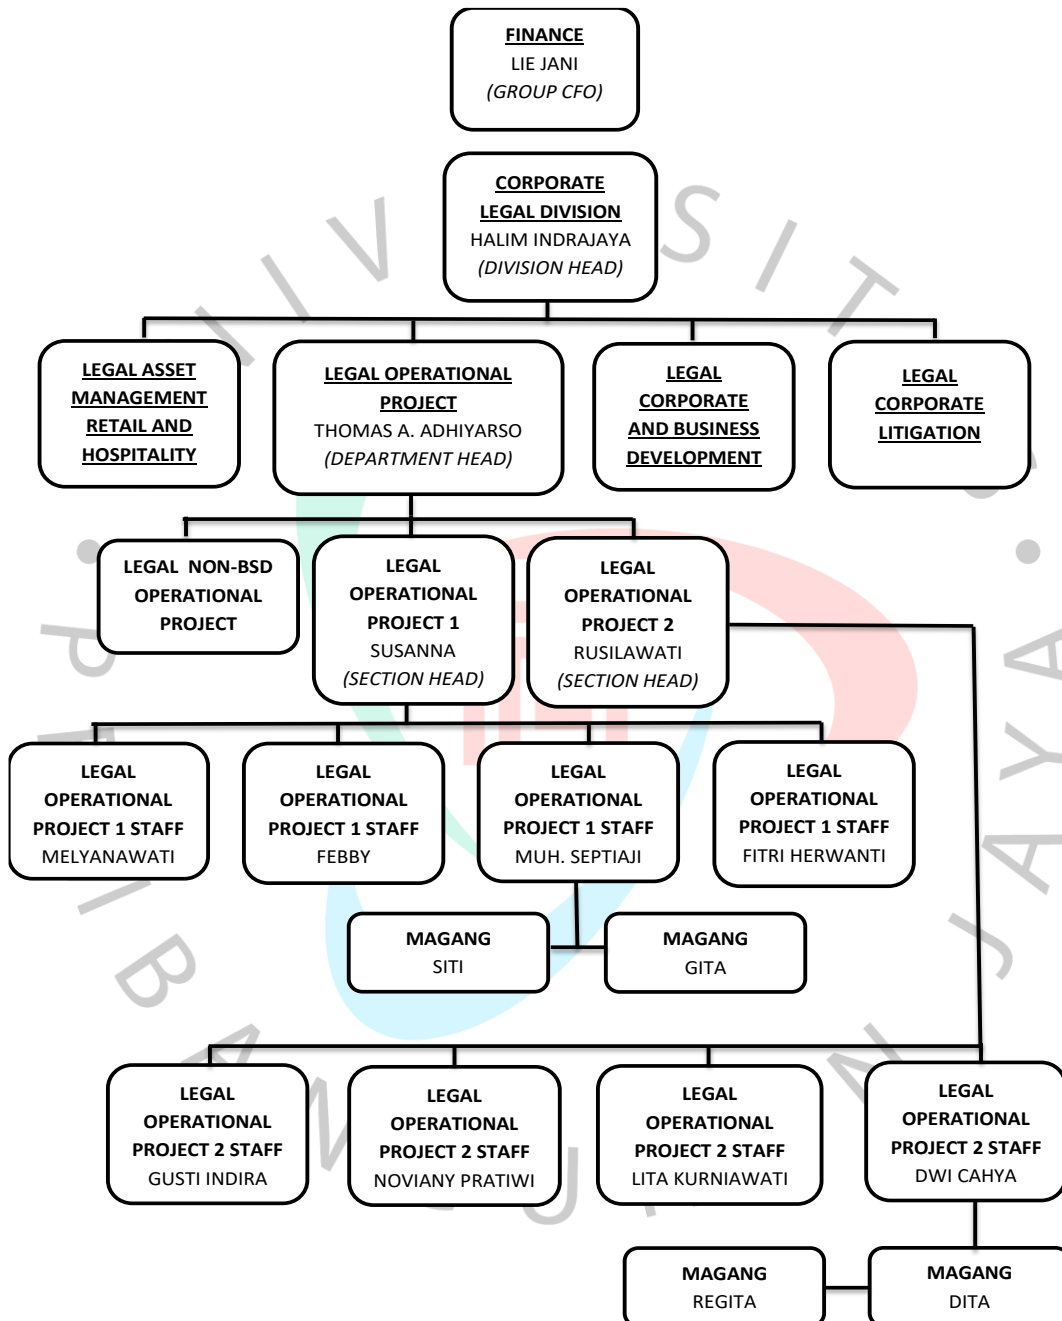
FINANCE
LIE JANI
(GROUP CFO)

CORPORATE LEGAL DIVISION
HALIM INDRAJAYA
(DIVISION HEAD)

LEGAL ASSET MANAGEMENT RETAIL AND HOSPITALITY

LEGAL OPERATIONAL PROJECT
THOMAS A. ADHIYARSO
(DEPARTMENT HEAD)

LEGAL CORPORATE AND BUSINESS DEVELOPMENT

LEGAL CORPORATE LITIGATION

LEGAL NON-BSD OPERATIONAL PROJECT

LEGAL OPERATIONAL PROJECT 1
SUSANNA
(SECTION HEAD)

LEGAL OPERATIONAL PROJECT 2
RUSILAWATI
(SECTION HEAD)

LEGAL OPERATIONAL PROJECT 1 STAFF
MELYANAWATI

LEGAL OPERATIONAL PROJECT 1 STAFF
FEBBY

LEGAL OPERATIONAL PROJECT 1 STAFF
MUH. SEPTIAJI

LEGAL OPERATIONAL PROJECT 1 STAFF
FITRI HERWANTI

MAGANG
SITI

MAGANG
GITA

LEGAL OPERATIONAL PROJECT 2 STAFF
GUSTI INDIRA

LEGAL OPERATIONAL PROJECT 2 STAFF
NOVIANY PRATIWI

LEGAL OPERATIONAL PROJECT 2 STAFF
LITA KURNIAWATI

LEGAL OPERATIONAL PROJECT 2 STAFF
DWI CAHYA

MAGANG
REGITA

MAGANG
DITA